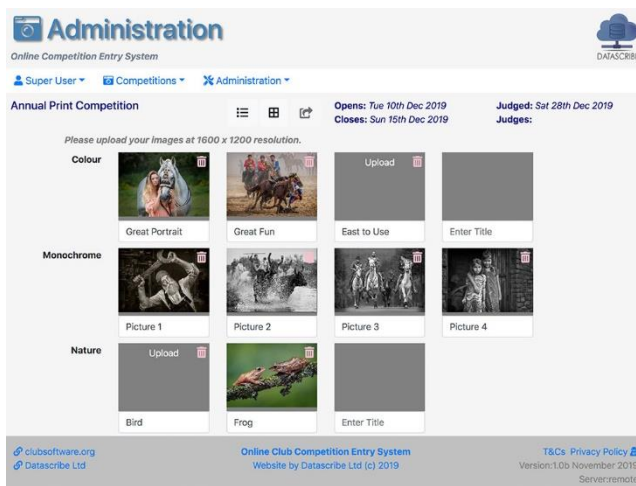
Administration

Online Competition Entry System

DATASCRIBE

Super User ▾ Competitions ▾ Administration ▾

Annual Print Competition

Opens: Tue 10th Dec 2019
Closes: Sun 15th Dec 2019

Judged: Sat 28th Dec 2019
Judges:

Please upload your images at 1600 x 1200 resolution.

Colour

Great Portrait | Great Fun | Upload East to Use | Enter Title

Monochrome

Picture 1 | Picture 2 | Picture 3 | Picture 4

Nature

Upload Bird | Frog | Enter Title

clubsoftware.org
Datascribe Ltd

Online Club Competition Entry System
Website by Datascribe Ltd (c) 2019

T&Cs Privacy Policy
Version:1.0b November 2019
Server:remot